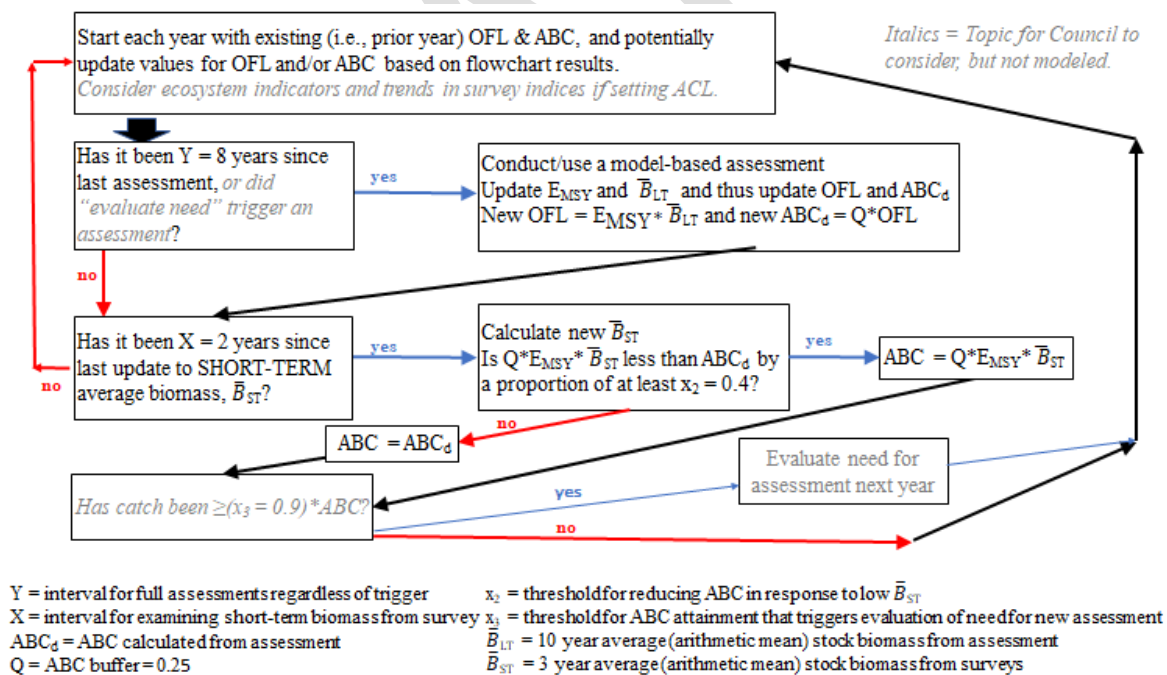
Start each year with existing (i.e., prior year) OFL & ABC, and potentially update values for OFL and/or ABC based on flowchart results.
Consider ecosystem indicators and trends in survey indices if setting ACL.

Italics = Topic for Council to consider, but not modeled.

Has it been Y = 8 years since last assessment, or did "evaluate need" trigger an assessment?

yes

Conduct/use a model-based assessment
Update $E_{MSY}$ and $\overline{B}_{LT}$ and thus update OFL and $ABC_d$
New OFL = $E_{MSY}$* $\overline{B}_{LT}$ and new $ABC_d$ = Q*OFL

no

Has it been X = 2 years since last update to SHORT-TERM average biomass, $\overline{B}_{ST}$?

no

yes

Calculate new $\overline{B}_{ST}$
Is Q*$E_{MSY}$* $\overline{B}_{ST}$ less than $ABC_d$ by a proportion of at least $x_2$ = 0.4?

yes

ABC = Q*$E_{MSY}$* $\overline{B}_{ST}$

no

ABC = $ABC_d$

Evaluate need for assessment next year

yes

Has catch been ≥($x_3$ = 0.9)*ABC?

no

Y = interval for full assessments regardless of trigger
X = interval for examining short-term biomass from survey
$ABC_d$ = ABC calculated from assessment
Q = ABC buffer = 0.25

$x_2$ = threshold for reducing ABC in response to low $\overline{B}_{ST}$
$x_3$ = threshold for ABC attainment that triggers evaluation of need for new assessment
$\overline{B}_{LT}$ = 10 year average (arithmetic mean) stock biomass from assessment
$\overline{B}_{ST}$ = 3 year average (arithmetic mean) stock biomass from surveys